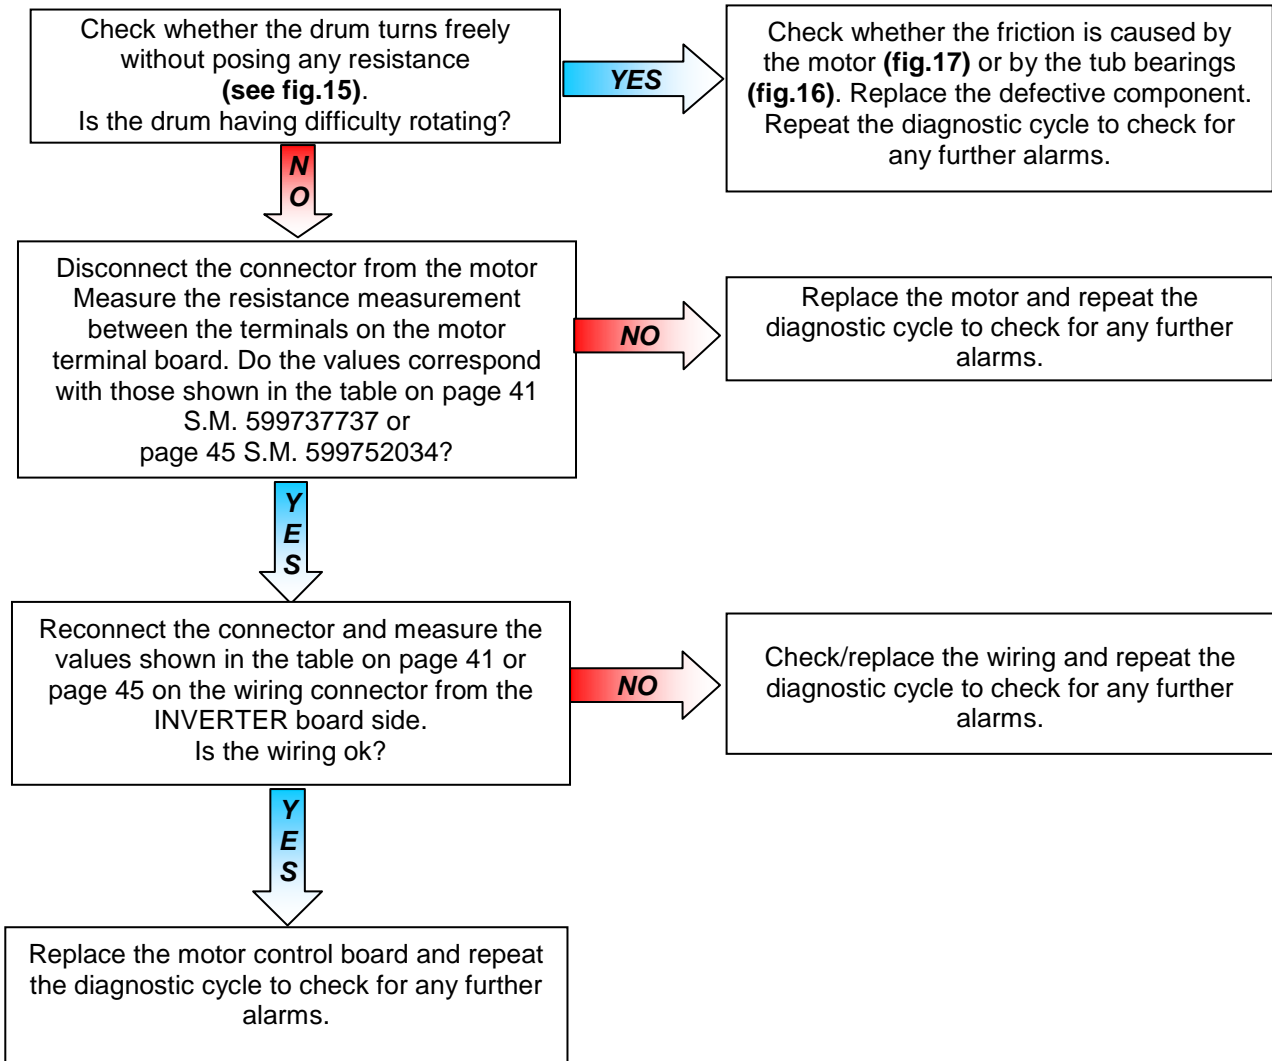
Check whether the drum turns freely without posing any resistance **(see fig.15)**.
Is the drum having difficulty rotating?

YES

Check whether the friction is caused by the motor **(fig.17)** or by the tub bearings **(fig.16)**. Replace the defective component. Repeat the diagnostic cycle to check for any further alarms.

NO

Disconnect the connector from the motor
Measure the resistance measurement between the terminals on the motor terminal board. Do the values correspond with those shown in the table on page 41 S.M. 599737737 or
page 45 S.M. 599752034?

NO

Replace the motor and repeat the diagnostic cycle to check for any further alarms.

YES

Reconnect the connector and measure the values shown in the table on page 41 or page 45 on the wiring connector from the INVERTER board side.
Is the wiring ok?

NO

Check/replace the wiring and repeat the diagnostic cycle to check for any further alarms.

YES

Replace the motor control board and repeat the diagnostic cycle to check for any further alarms.